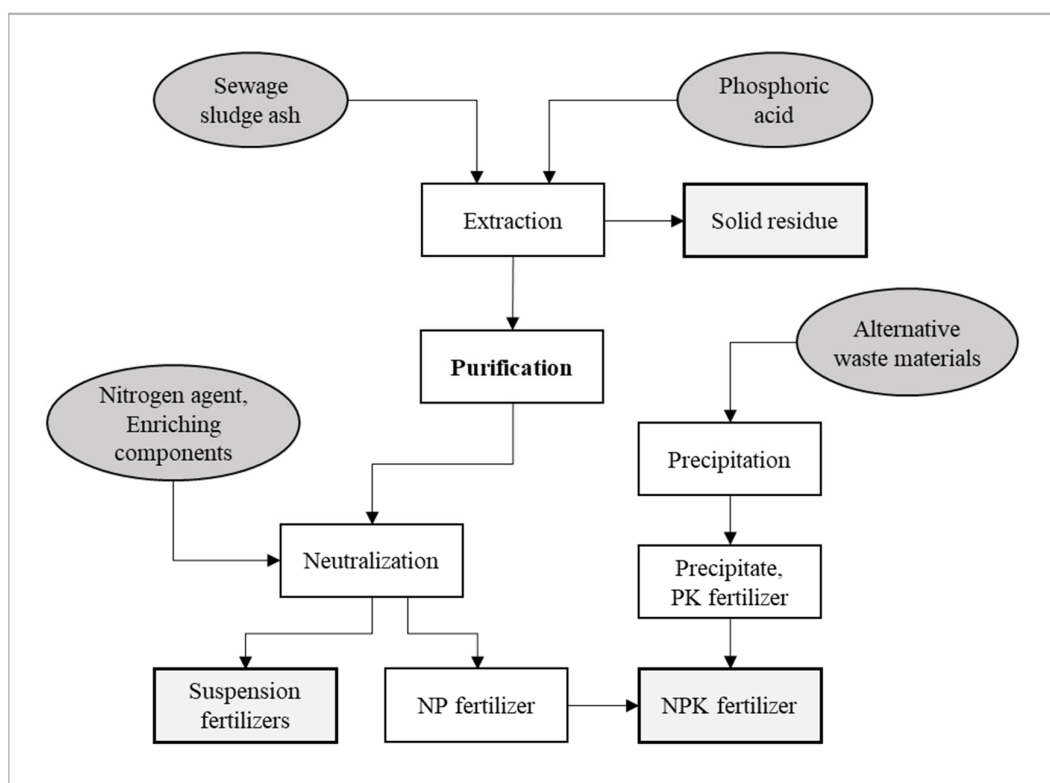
Sewage sludge ash

Phosphoric acid

Extraction

Solid residue

Purification

Alternative waste materials

Nitrogen agent, Enriching components

Precipitation

Neutralization

Precipitate, PK fertilizer

Suspension fertilizers

NP fertilizer

NPK fertilizer